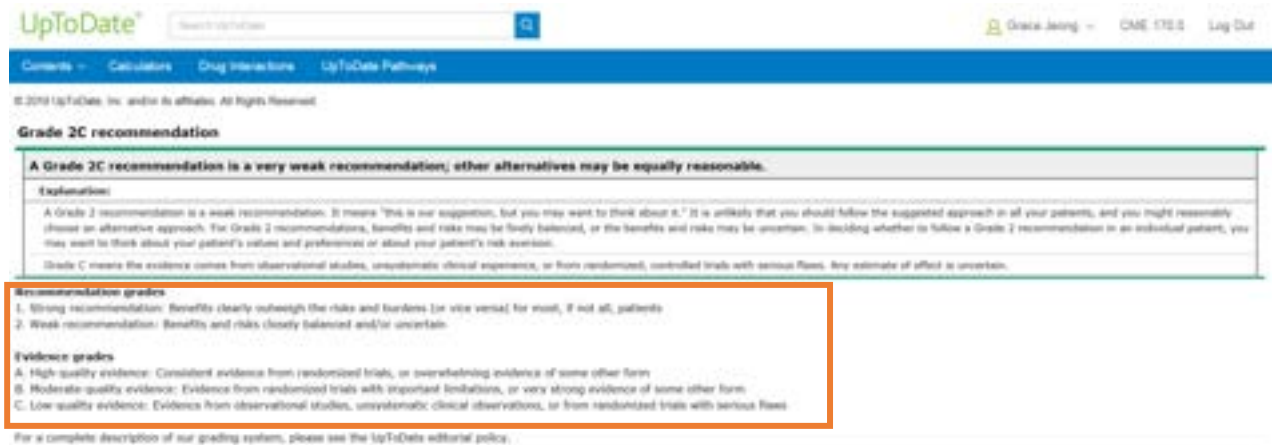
UpToDate®

Search UpToDate

Grace Jeong

CME 170.5

Log Out

Contents

Calculators

Drug Interactions

UpToDate Pathways

© 2019 UpToDate, Inc. and/or its affiliates. All Rights Reserved.

Grade 2C recommendation

A Grade 2C recommendation is a very weak recommendation; other alternatives may be equally reasonable.

Explanation:

A Grade 2 recommendation is a weak recommendation. It means "this is our suggestion, but you may want to think about it." It is unlikely that you should follow the suggested approach in all your patients, and you might reasonably choose an alternative approach. For Grade 2 recommendations, benefits and risks may be finely balanced, or the benefits and risks may be uncertain. In deciding whether to follow a Grade 2 recommendation in an individual patient, you may want to think about your patient's values and preferences or about your patient's risk aversion.

Grade C means the evidence comes from observational studies, unsystematic clinical experience, or from randomized, controlled trials with serious flaws. Any estimate of effect is uncertain.

Recommendation grades

1. Strong recommendation: Benefits clearly outweigh the risks and burdens (or vice versa) for most, if not all, patients

2. Weak recommendation: Benefits and risks closely balanced and/or uncertain

Evidence grades

A. High-quality evidence: Consistent evidence from randomized trials, or overwhelming evidence of some other form

B. Moderate-quality evidence: Evidence from randomized trials with important limitations, or very strong evidence of some other form

C. Low-quality evidence: Evidence from observational studies, unsystematic clinical observations, or from randomized trials with serious flaws

For a complete description of our grading system, please see the UpToDate editorial policy.